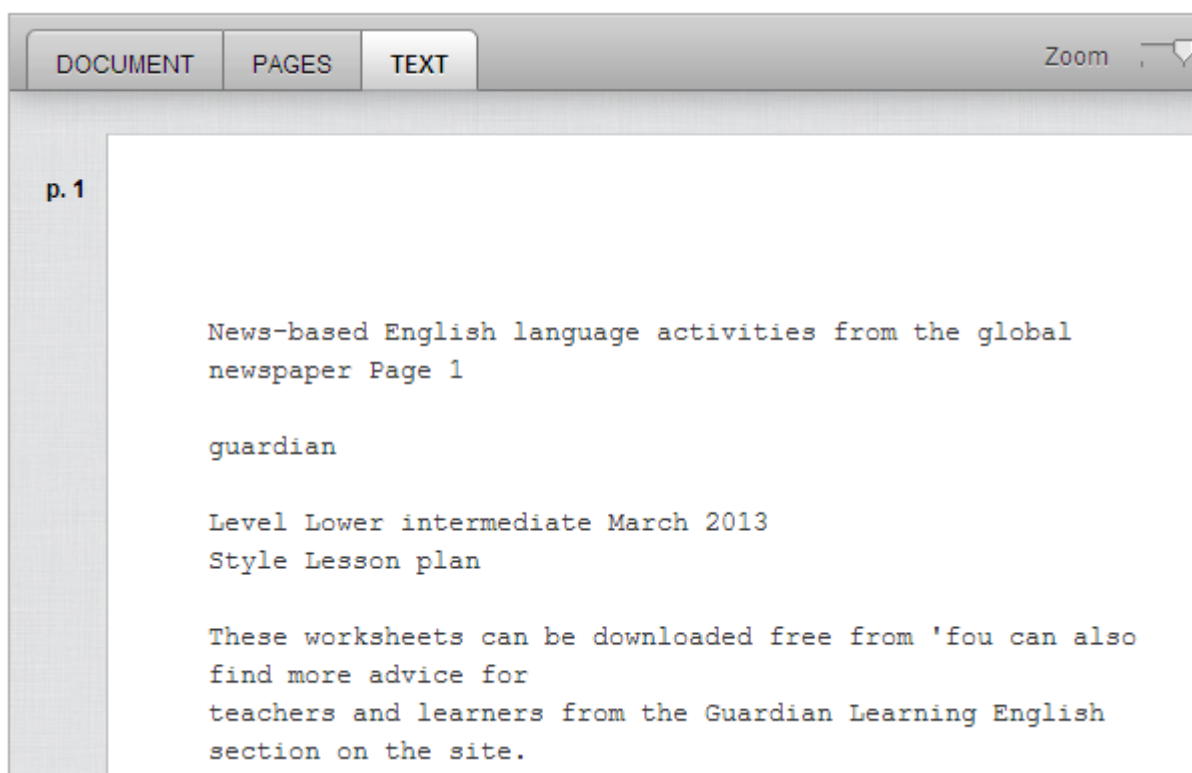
DOCUMENT PAGES TEXT

Zoom

p. 1

News-based English language activities from the global newspaper Page 1

guardian

Level Lower intermediate March 2013
Style Lesson plan

These worksheets can be downloaded free from 'fou can also find more advice for
teachers and learners from the Guardian Learning English section on the site.